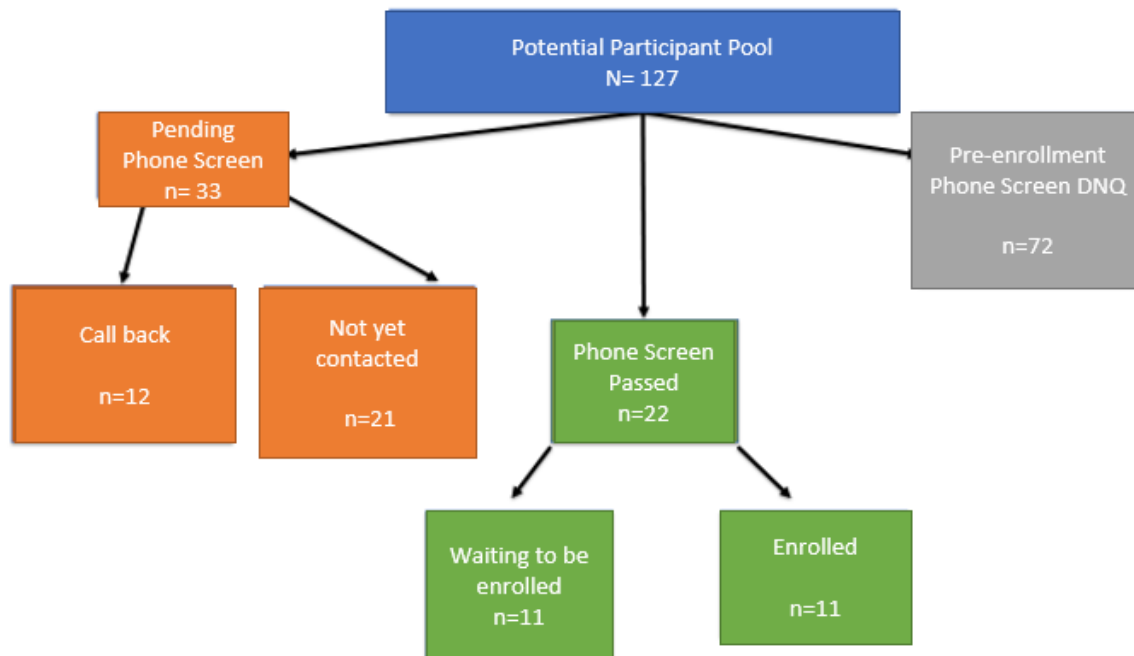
Potential Participant Pool
N= 127

Pending Phone Screen
n= 33

Pre-enrollment Phone Screen DNQ

n=72

Call back

n=12

Not yet contacted

n=21

Phone Screen Passed
n=22

Waiting to be enrolled
n=11

Enrolled

n=11